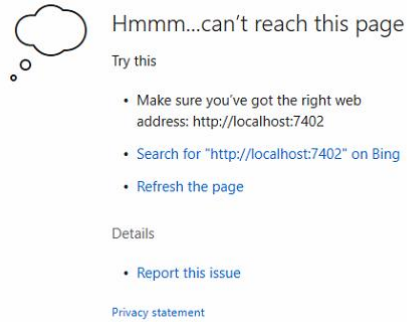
Hmmm...can't reach this page

Try this

- Make sure you've got the right web address: http://localhost:7402
- Search for "http://localhost:7402" on Bing
- Refresh the page

Details

- Report this issue

Privacy statement